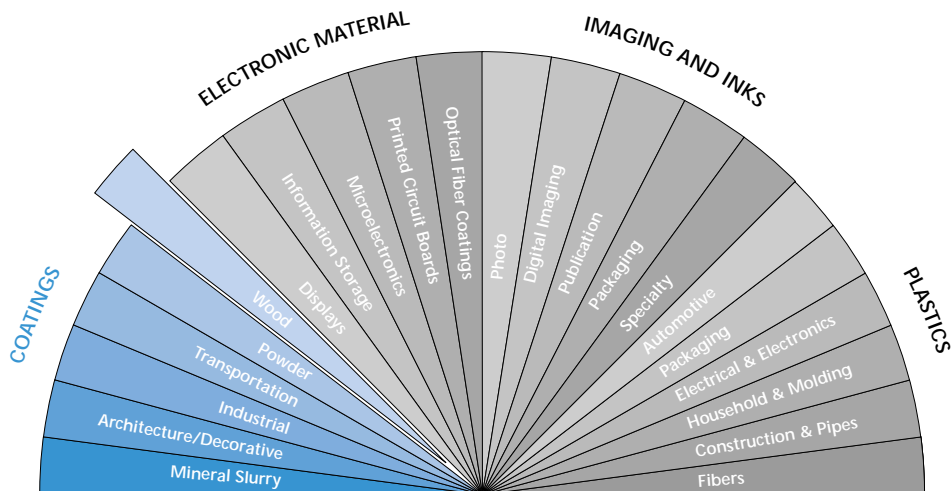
ELECTRONIC MATERIAL

IMAGING AND INKS

COATINGS

PLASTICS

Mineral Slurry
Architecture/Decorative
Industrial
Transportation
Powder
Wood

Displays
Information Storage
Microelectronics
Printed Circuit Boards
Optical Fiber Coatings

Photo
Digital Imaging
Publication
Packaging
Specialty

Automotive
Packaging
Electrical & Electronics
Household & Molding
Construction & Pipes
Fibers